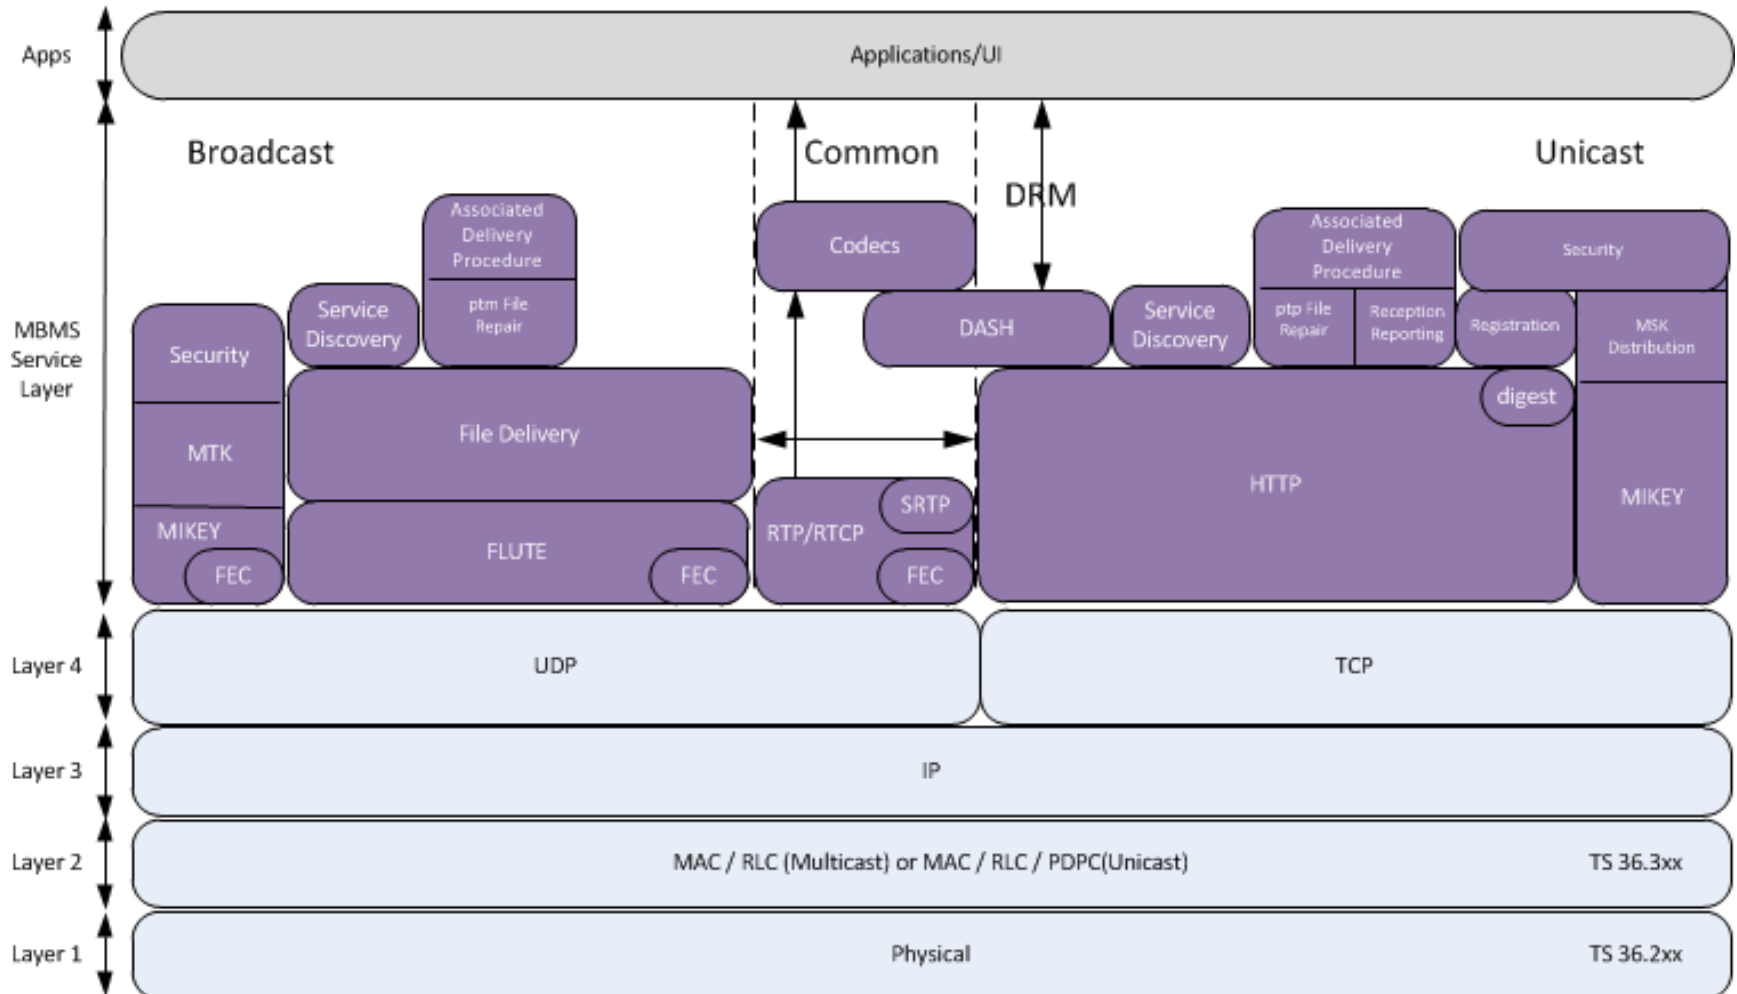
Apps

Applications/UI

Broadcast

Common

Unicast

DRM

MBMS Service Layer

Associated Delivery Procedure

ptm File Repair

Service Discovery

Security

MTK

MIKEY

FEC

File Delivery

FLUTE

FEC

Codecs

DASH

RTP/RTCP

SRTP

FEC

Service Discovery

Associated Delivery Procedure

ptp File Repair

Reception Reporting

Security

Registration

MSK Distribution

digest

HTTP

MIKEY

Layer 4

UDP

TCP

Layer 3

IP

Layer 2

MAC / RLC (Multicast) or MAC / RLC / PDPC(Unicast)

TS 36.3xx

Layer 1

Physical

TS 36.2xx